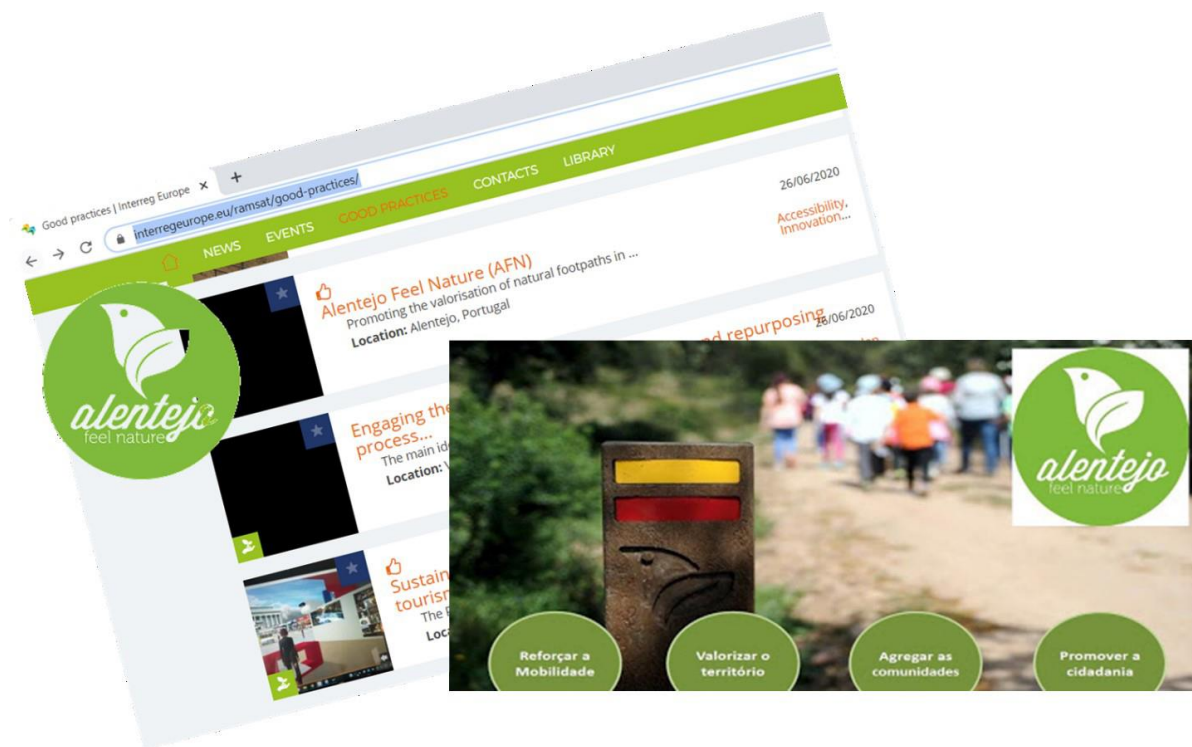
Good practices | Interreg Europe

interregeurope.eu/ramsat/good-practices/

NEWS EVENTS GOOD PRACTICES CONTACTS LIBRARY

26/06/2020

Accessibility, Innovation...

Alentejo Feel Nature (AFN)

Promoting the valorisation of natural footpaths in ...

Location: Alentejo, Portugal

26/06/2020

...d repurposing

Engaging the... process...

The main id...

Location: ...

Sustain... tourism...

The ...

Loca...

alentejo feel nature

alentejo feel nature

Reforçar a Mobilidade

Valorizar o território

Agregar as comunidades

Promover a cidadania